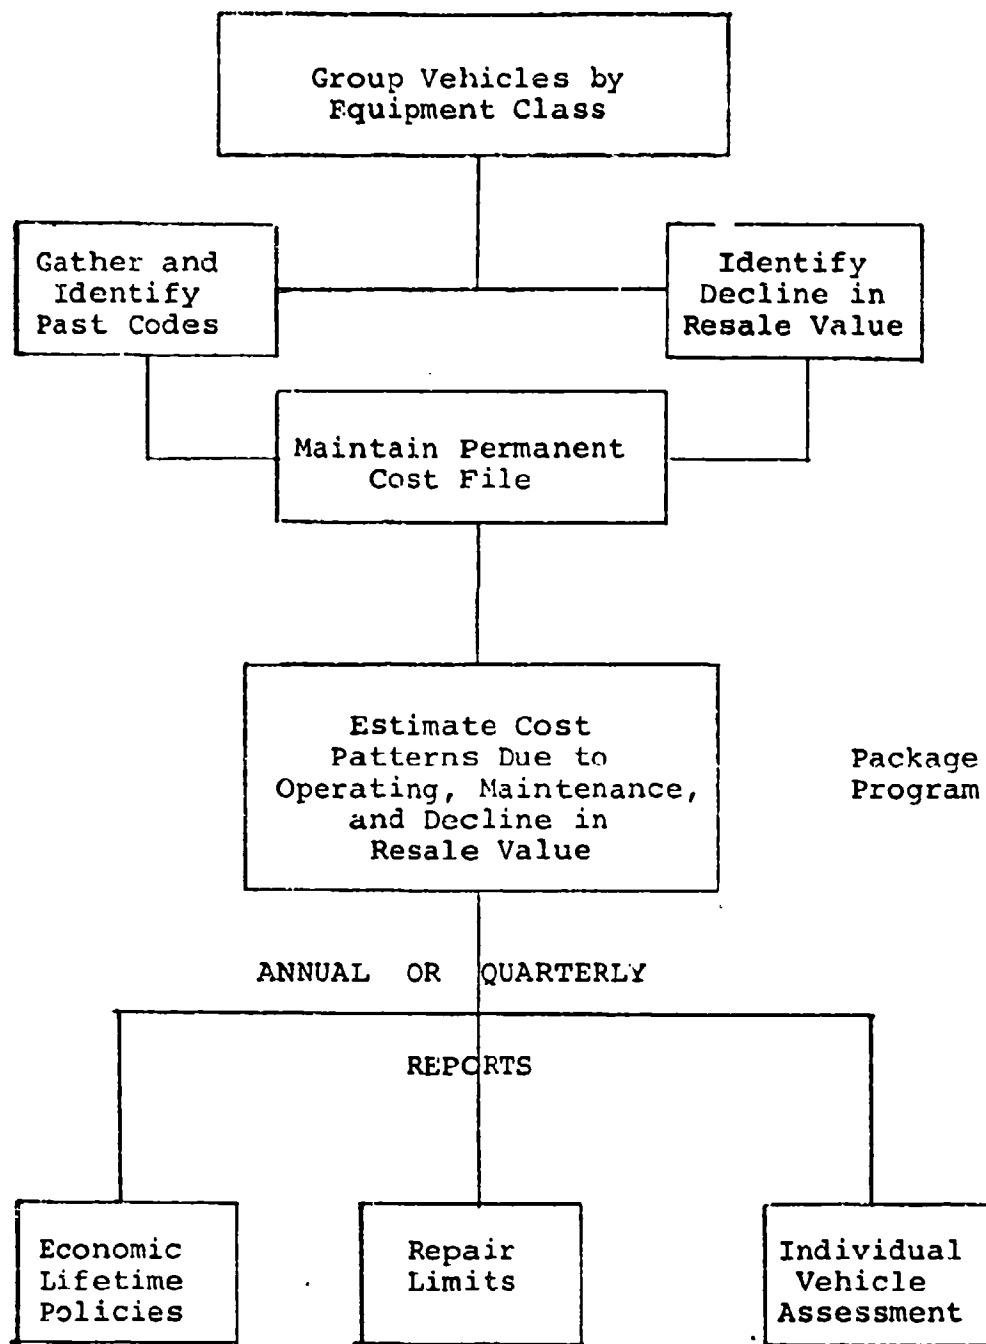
Group Vehicles by Equipment Class

Gather and Identify Past Codes

Identify Decline in Resale Value

Maintain Permanent Cost File

Estimate Cost Patterns Due to Operating, Maintenance, and Decline in Resale Value

Package Program

ANNUAL OR QUARTERLY

REPORTS

Economic Lifetime Policies

Repair Limits

Individual Vehicle Assessment